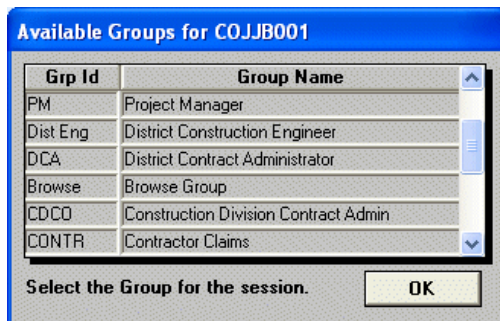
Available Groups for COJJB001

| Grp Id | Group Name |
|---|---|
| PM | Project Manager |
| Dist Eng | District Construction Engineer |
| DCA | District Contract Administrator |
| Browse | Browse Group |
| CDCO | Construction Division Contract Admin |
| CONTR | Contractor Claims |

Select the Group for the session.

OK